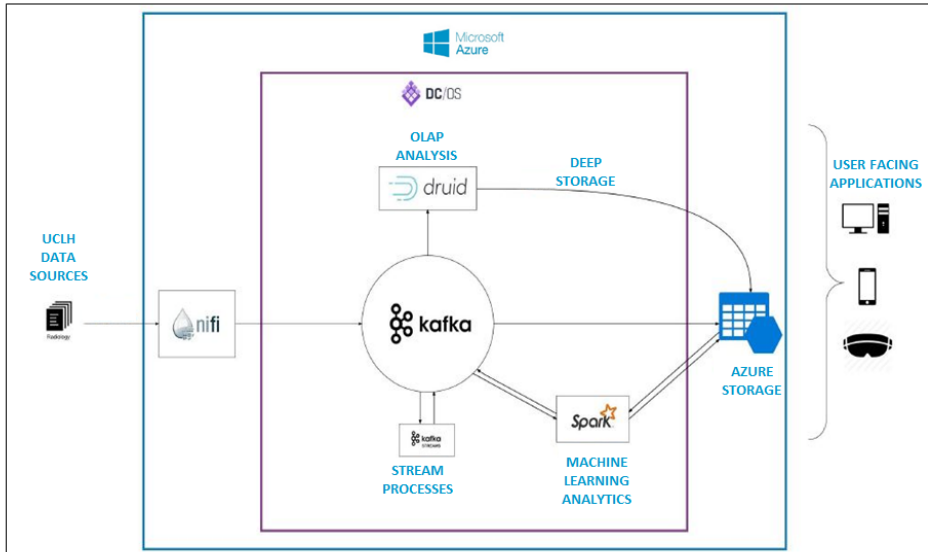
Microsoft Azure

DC/OS

OLAP ANALYSIS

druid

DEEP STORAGE

USER FACING APPLICATIONS

UCLH DATA SOURCES

Radiology

nifi

kafka

AZURE STORAGE

kafka STREAMS

Spark

STREAM PROCESSES

MACHINE LEARNING ANALYTICS